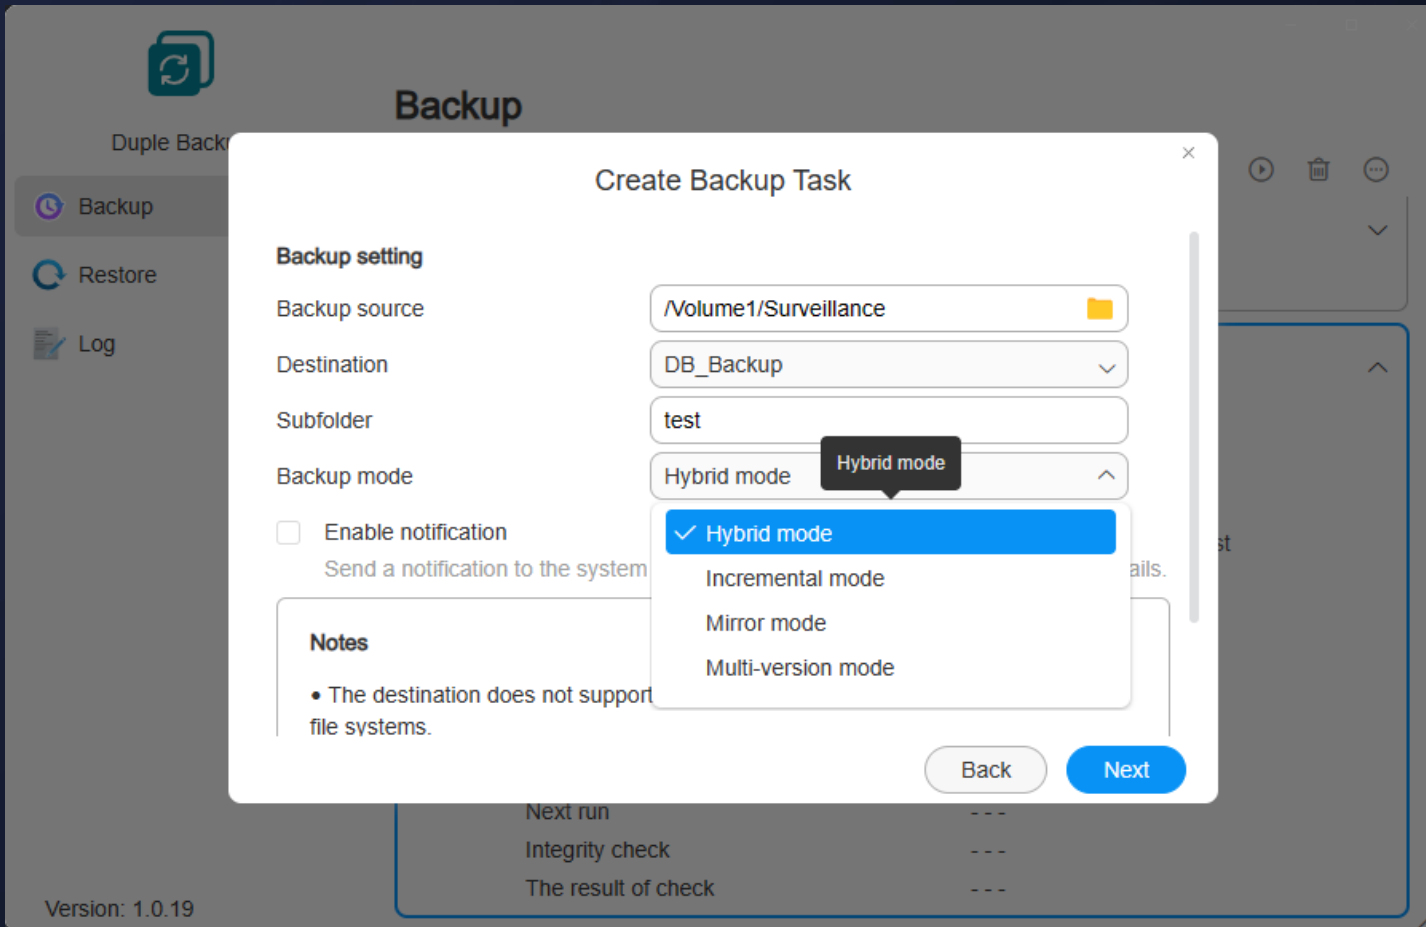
Duple Back

Backup

Restore

Log

Version: 1.0.19

Backup

Create Backup Task

×

Backup setting

Backup source
/Volume1/Surveillance

Destination
DB_Backup

Subfolder
test

Backup mode
Hybrid mode

Hybrid mode

Hybrid mode
Incremental mode
Mirror mode
Multi-version mode

Enable notification

Send a notification to the system

ails.

st

Notes

• The destination does not support file systems.

Back

Next

Next run
- - -
Integrity check
- - -
The result of check
- - -